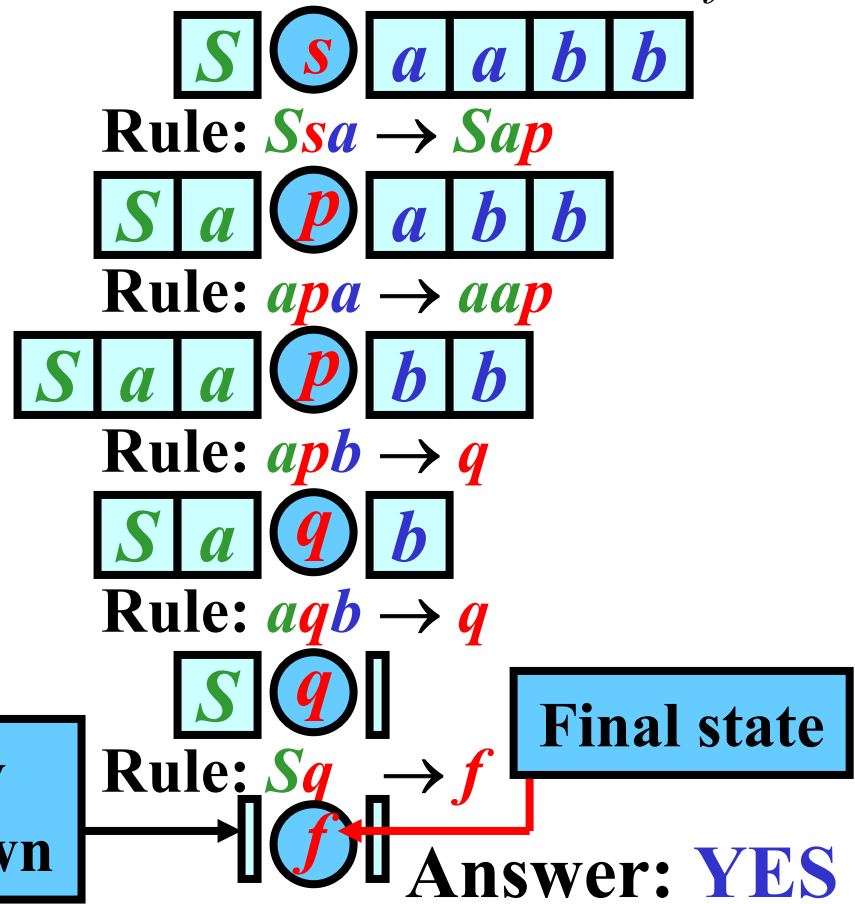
S s a a b b

Rule: $Ssa \rightarrow Sap$

S a p a b b

Rule: $apa \rightarrow aap$

S a a p b b

Rule: $apb \rightarrow q$

S a q b

Rule: $aqb \rightarrow q$

S q

Rule: $Sq \rightarrow f$

Final state

y
wn

f

Answer: YES